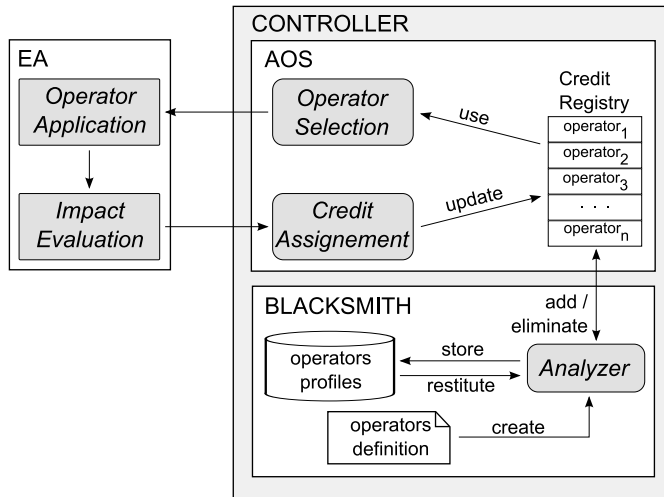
CONTROLLER

EA

Operator Application

Impact Evaluation

AOS

Operator Selection

Credit Assignement

use

update

Credit Registry

operator$_1$

operator$_2$

operator$_3$

. . .

operator$_n$

BLACKSMITH

add / eliminate

operators profiles

store

restitute

Analyzer

operators definition

create